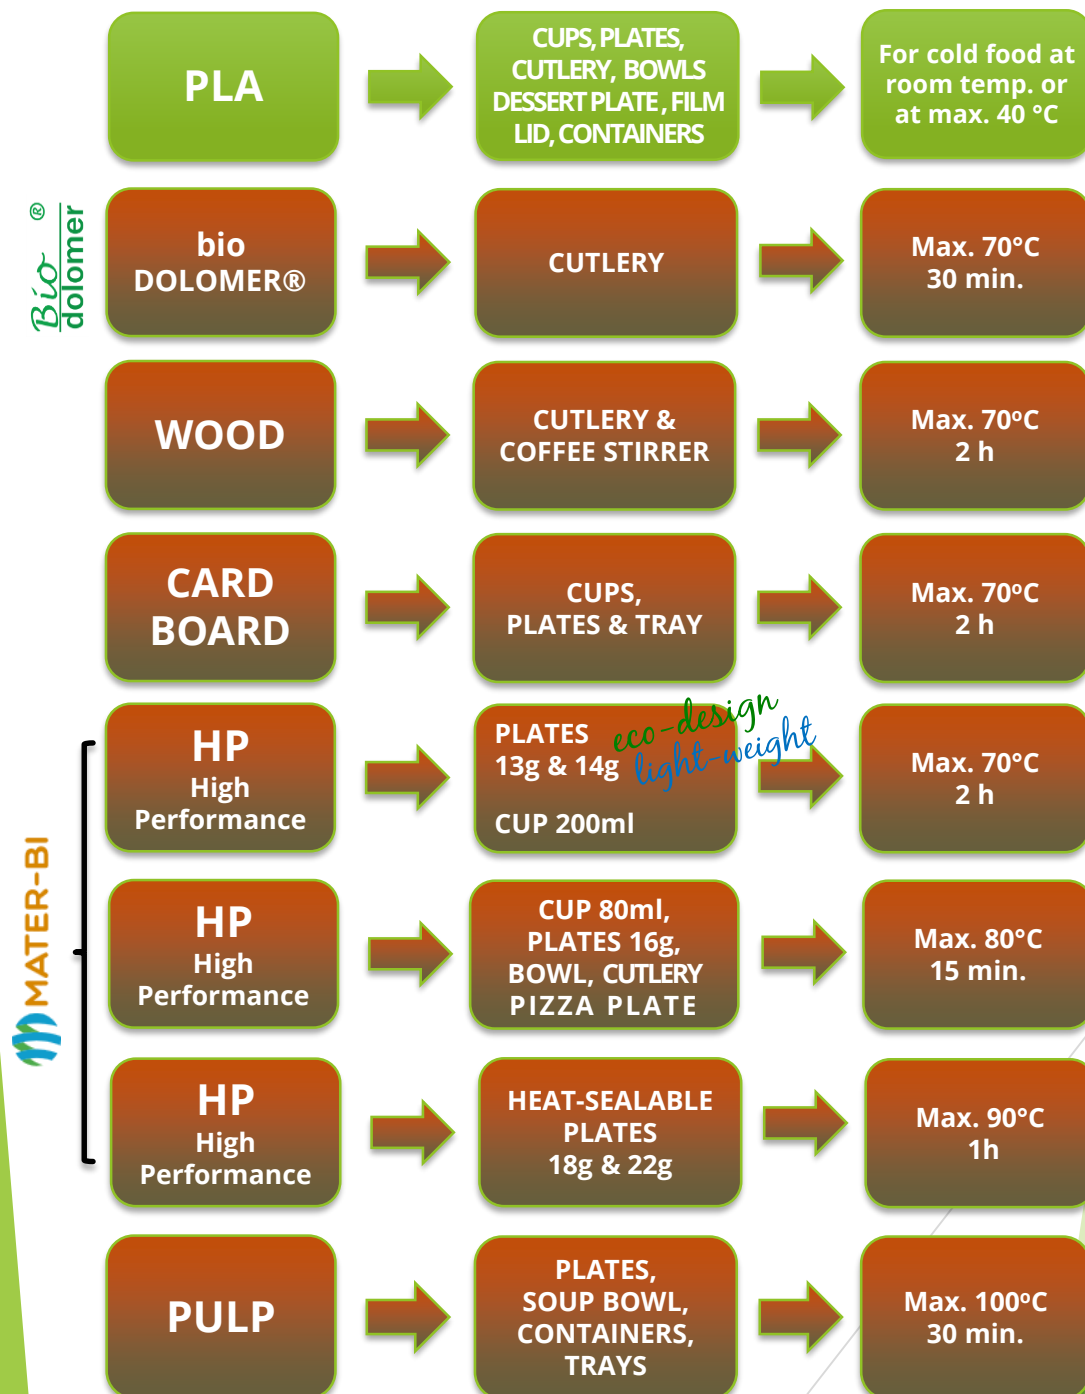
PLA

CUPS, PLATES, CUTLERY, BOWLS DESSERT PLATE, FILM LID, CONTAINERS

For cold food at room temp. or at max. 40 °C

Bio dolomer®

bio DOLOMER®

CUTLERY

Max. 70°C 30 min.

WOOD

CUTLERY & COFFEE STIRRER

Max. 70°C 2 h

CARD BOARD

CUPS, PLATES & TRAY

Max. 70°C 2 h

MATER-BI

HP High Performance

PLATES 13g & 14g

eco-design light-weight

CUP 200ml

Max. 70°C 2 h

HP High Performance

CUP 80ml, PLATES 16g, BOWL, CUTLERY PIZZA PLATE

Max. 80°C 15 min.

HP High Performance

HEAT-SEALABLE PLATES 18g & 22g

Max. 90°C 1h

PULP

PLATES, SOUP BOWL, CONTAINERS, TRAYS

Max. 100°C 30 min.